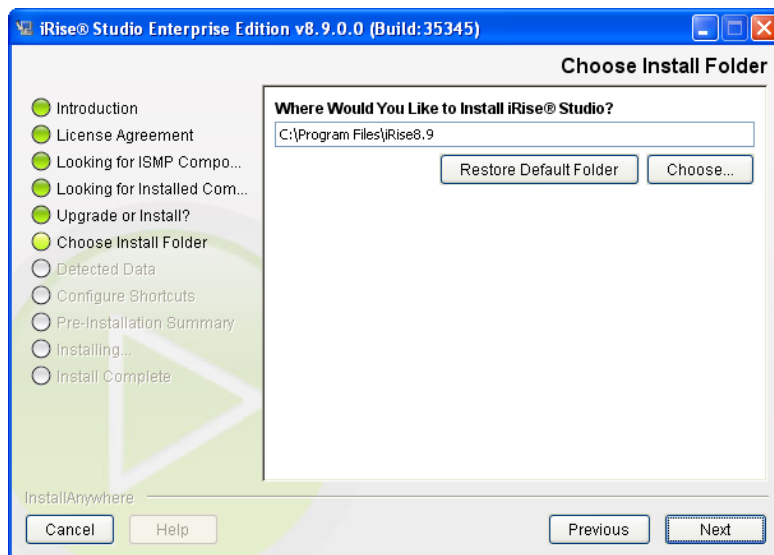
iRise® Studio Enterprise Edition v8.9.0.0 (Build:35345)

Choose Install Folder

Introduction
License Agreement
Looking for ISMP Compo...
Looking for Installed Com...
Upgrade or Install?
Choose Install Folder
Detected Data
Configure Shortcuts
Pre-Installation Summary
Installing...
Install Complete

Where Would You Like to Install iRise® Studio?

C:\Program Files\iRise8.9

Restore Default Folder

Choose...

InstallAnywhere

Cancel

Help

Previous

Next